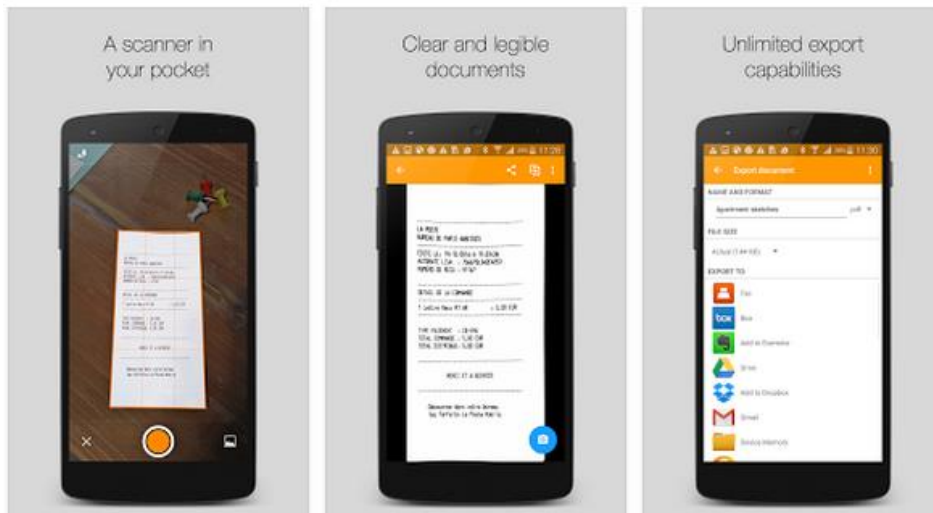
A scanner in your pocket

Clear and legible documents

Unlimited export capabilities

11:30

Export document

NAME AND FORMAT

Apartment sketches

pdf

FILE SIZE

Actual (1.44 KB)

EXPORT TO

File

box

Box

Add to Evernote

Drive

Add to Dropbox

Gmail

Device Memory

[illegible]